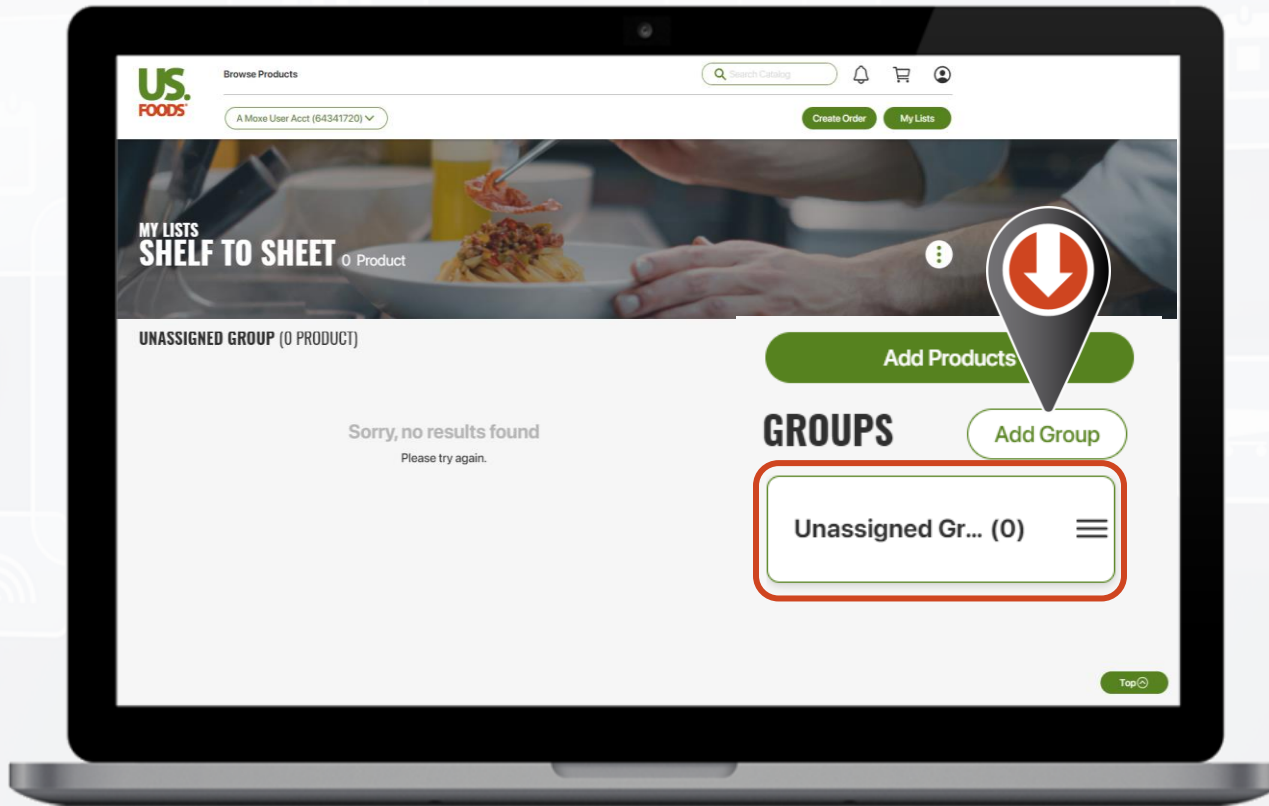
US. FOODS®

Browse Products

Search Catalog

A Moxe User Acct (64341720)

Create Order

My Lists

MY LISTS
SHELF TO SHEET 0 Product

UNASSIGNED GROUP (0 PRODUCT)

Sorry, no results found
Please try again.

Add Products

GROUPS

Add Group

Unassigned Gr... (0)

Top